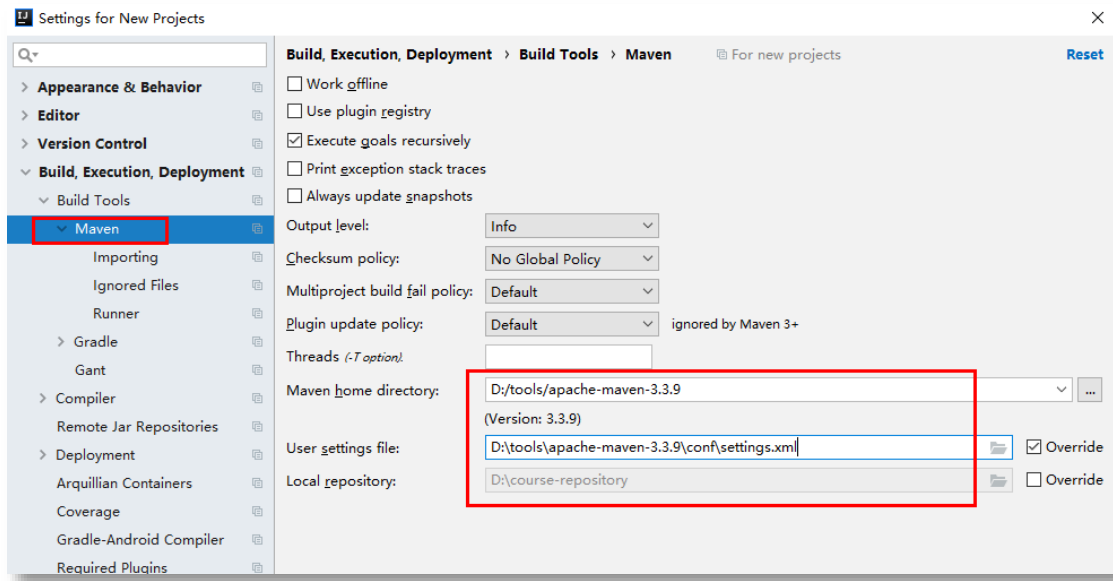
Settings for New Projects

Q▾

Appearance & Behavior
Editor
Version Control
Build, Execution, Deployment
Build Tools
Maven
Importing
Ignored Files
Runner
Gradle
Gant
Compiler
Remote Jar Repositories
Deployment
Arquillian Containers
Coverage
Gradle-Android Compiler
Required Plugins

Build, Execution, Deployment › Build Tools › Maven   For new projects   Reset

Work offline
Use plugin registry
Execute goals recursively
Print exception stack traces
Always update snapshots

Output level: Info
Checksum policy: No Global Policy
Multiproject build fail policy: Default
Plugin update policy: Default   ignored by Maven 3+
Threads (-T option):
Maven home directory: D:/tools/apache-maven-3.3.9
(Version: 3.3.9)
User settings file: D:\tools\apache-maven-3.3.9\conf\settings.xml   Override
Local repository: D:\course-repository   Override